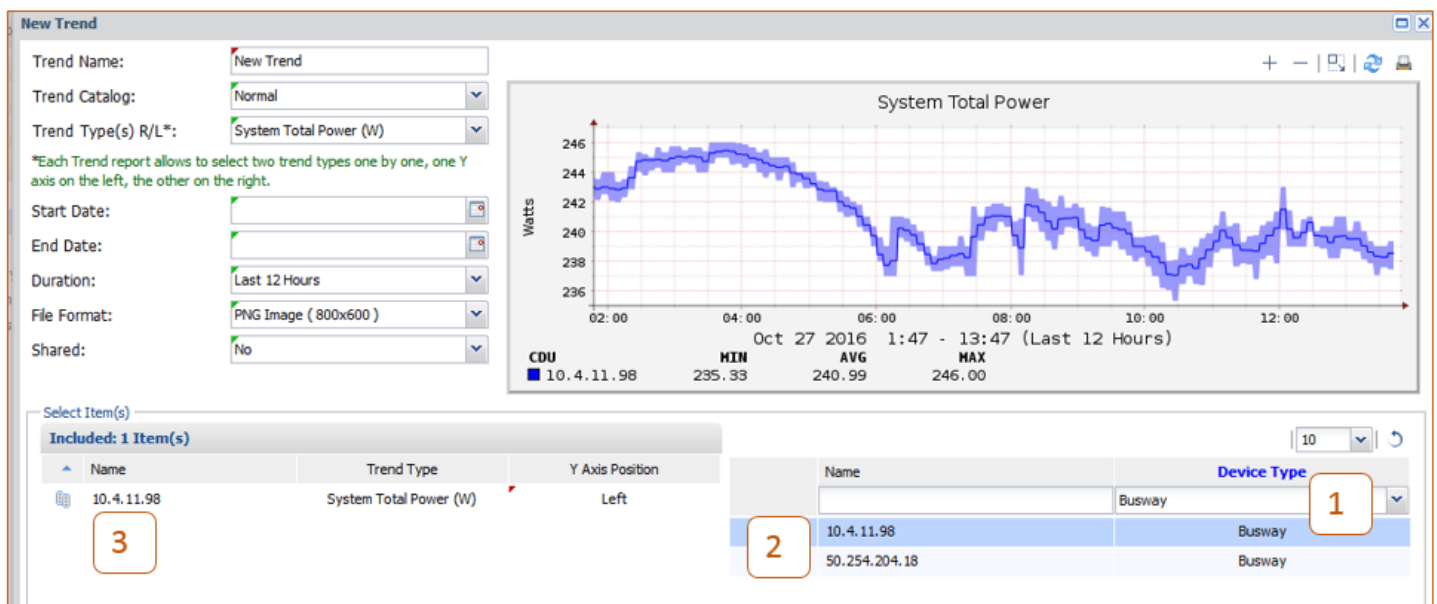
New Trend

Trend Name: New Trend
Trend Catalog: Normal
Trend Type(s) R/L*: System Total Power (W)

*Each Trend report allows to select two trend types one by one, one Y axis on the left, the other on the right.

Start Date:
End Date:
Duration: Last 12 Hours
File Format: PNG Image ( 800x600 )
Shared: No

System Total Power

Watts

246
244
242
240
238
236

02:00 04:00 06:00 08:00 10:00 12:00

Oct 27 2016 1:47 - 13:47 (Last 12 Hours)

| CDU | MIN | AVG | MAX |
|---|---|---|---|
| 10.4.11.98 | 235.33 | 240.99 | 246.00 |

Select Item(s)

Included: 1 Item(s)

| Name | Trend Type | Y Axis Position |
|---|---|---|
| 10.4.11.98 | System Total Power (W) | Left |

3

10

| Name | Device Type |
|---|---|
| | Busway |
| 10.4.11.98 | Busway |
| 50.254.204.18 | Busway |

2

1